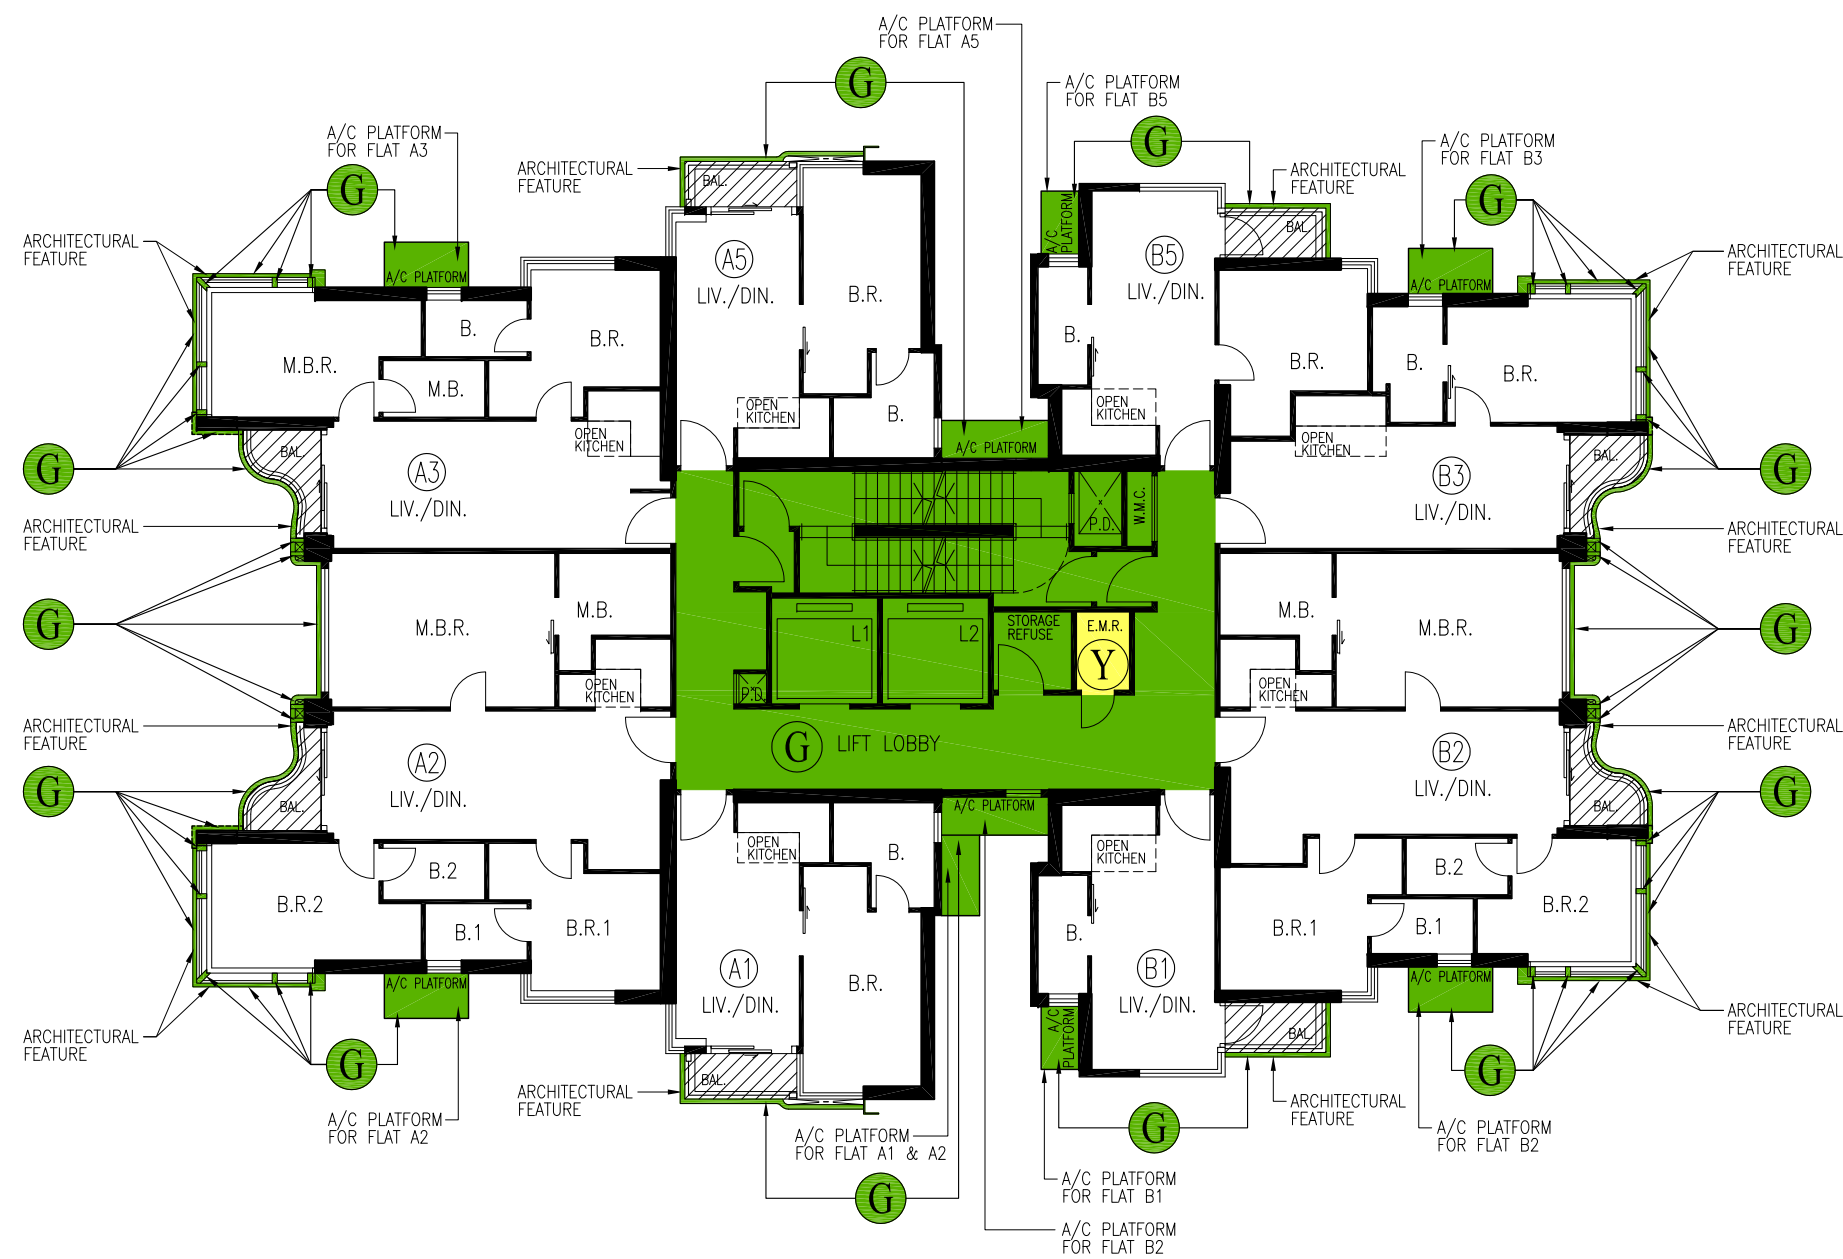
A/C PLATFORM
FOR FLAT A5

G

A/C PLATFORM
FOR FLAT B5

A/C PLATFORM
FOR FLAT A3

G

ARCHITECTURAL
FEATURE

G

ARCHITECTURAL
FEATURE

A/C PLATFORM
FOR FLAT B3

G

ARCHITECTURAL
FEATURE

BAL.

A/C PLATFORM

A5

LIV./DIN.

B.R.

A/C PLATFORM

BAL.

B5

LIV./DIN.

ARCHITECTURAL
FEATURE

A/C PLATFORM

A/C PLATFORM

B.

B.R.

M.B.R.

M.B.

B.

B.R.

B.

B.R.

OPEN
KITCHEN

OPEN
KITCHEN

B.

OPEN
KITCHEN

OPEN
KITCHEN

G

BAL.

A3

LIV./DIN.

A/C PLATFORM

P.D.

W.M.C.

BAL.

B3

LIV./DIN.

G

ARCHITECTURAL
FEATURE

ARCHITECTURAL
FEATURE

M.B.R.

M.B.

L1

L2

STORAGE
REFUSE

E.M.R.

Y

M.B.

M.B.R.

G

G

OPEN
KITCHEN

P.D.

OPEN
KITCHEN

ARCHITECTURAL
FEATURE

ARCHITECTURAL
FEATURE

A2

LIV./DIN.

G

LIFT LOBBY

B2

LIV./DIN.

G

BAL.

A/C PLATFORM

BAL.

G

OPEN
KITCHEN

B.

OPEN
KITCHEN

B.2

B.2

B.R.2

B.

B.R.1

B.R.2

B.1

B.R.1

B.1

A1

LIV./DIN.

B.R.

B1

LIV./DIN.

A/C PLATFORM

A/C PLATFORM

A/C PLATFORM

ARCHITECTURAL
FEATURE

BAL.

BAL.

ARCHITECTURAL
FEATURE

G

ARCHITECTURAL
FEATURE

G

ARCHITECTURAL
FEATURE

G

A/C PLATFORM
FOR FLAT A2

A/C PLATFORM
FOR FLAT A1 & A2

A/C PLATFORM
FOR FLAT B2

G

G

A/C PLATFORM
FOR FLAT B1

A/C PLATFORM
FOR FLAT B2